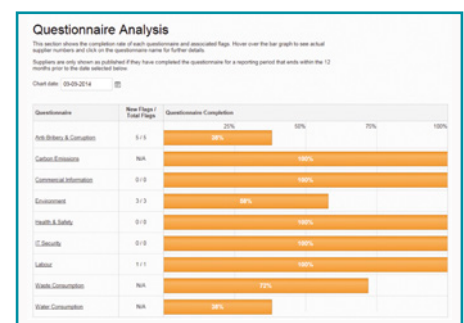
Questionnaire Analysis

This section shows the completion rate of each questionnaire and associated flags. Hover over the bar graph to see actual supplier numbers and click on the questionnaire name for further details.

Suppliers are only shown as published if they have completed the questionnaire for a reporting period that ends within the 12 months prior to the date selected below.

Chart date: 09-09-2014

| Questionnaire | New Flags / Total Flags | Questionnaire Completion |
|---|---|---|
| Anti Bribery & Corruption | 5 / 5 | 38% |
| Carbon Emissions | N/A | 100% |
| Commercial Information | 0 / 0 | 100% |
| Environment | 3 / 3 | 60% |
| Health & Safety | 0 / 0 | 100% |
| IT Security | 0 / 0 | 100% |
| Labour | 1 / 1 | 100% |
| Waste Consumption | N/A | 72% |
| Water Consumption | N/A | 38% |

25% 50% 75% 100%